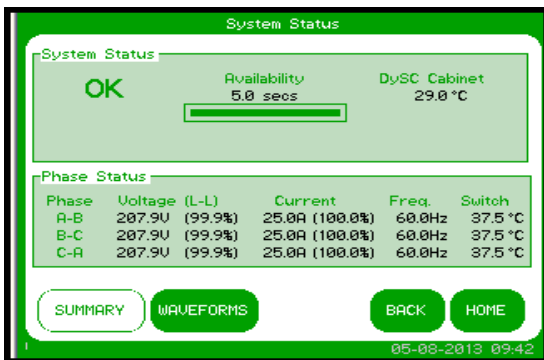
System Status

System Status

OK

Availability
5.0 secs

DySC Cabinet
29.0 °C

Phase Status

| Phase | Voltage (L-L) | Current | Freq. | Switch |
|---|---|---|---|---|
| A-B | 207.9V (99.9%) | 25.0A (100.0%) | 60.0Hz | 37.5 °C |
| B-C | 207.9V (99.9%) | 25.0A (100.0%) | 60.0Hz | 37.5 °C |
| C-A | 207.9V (99.9%) | 25.0A (100.0%) | 60.0Hz | 37.5 °C |

SUMMARY WAVEFORMS BACK HOME

05-08-2013 09:42